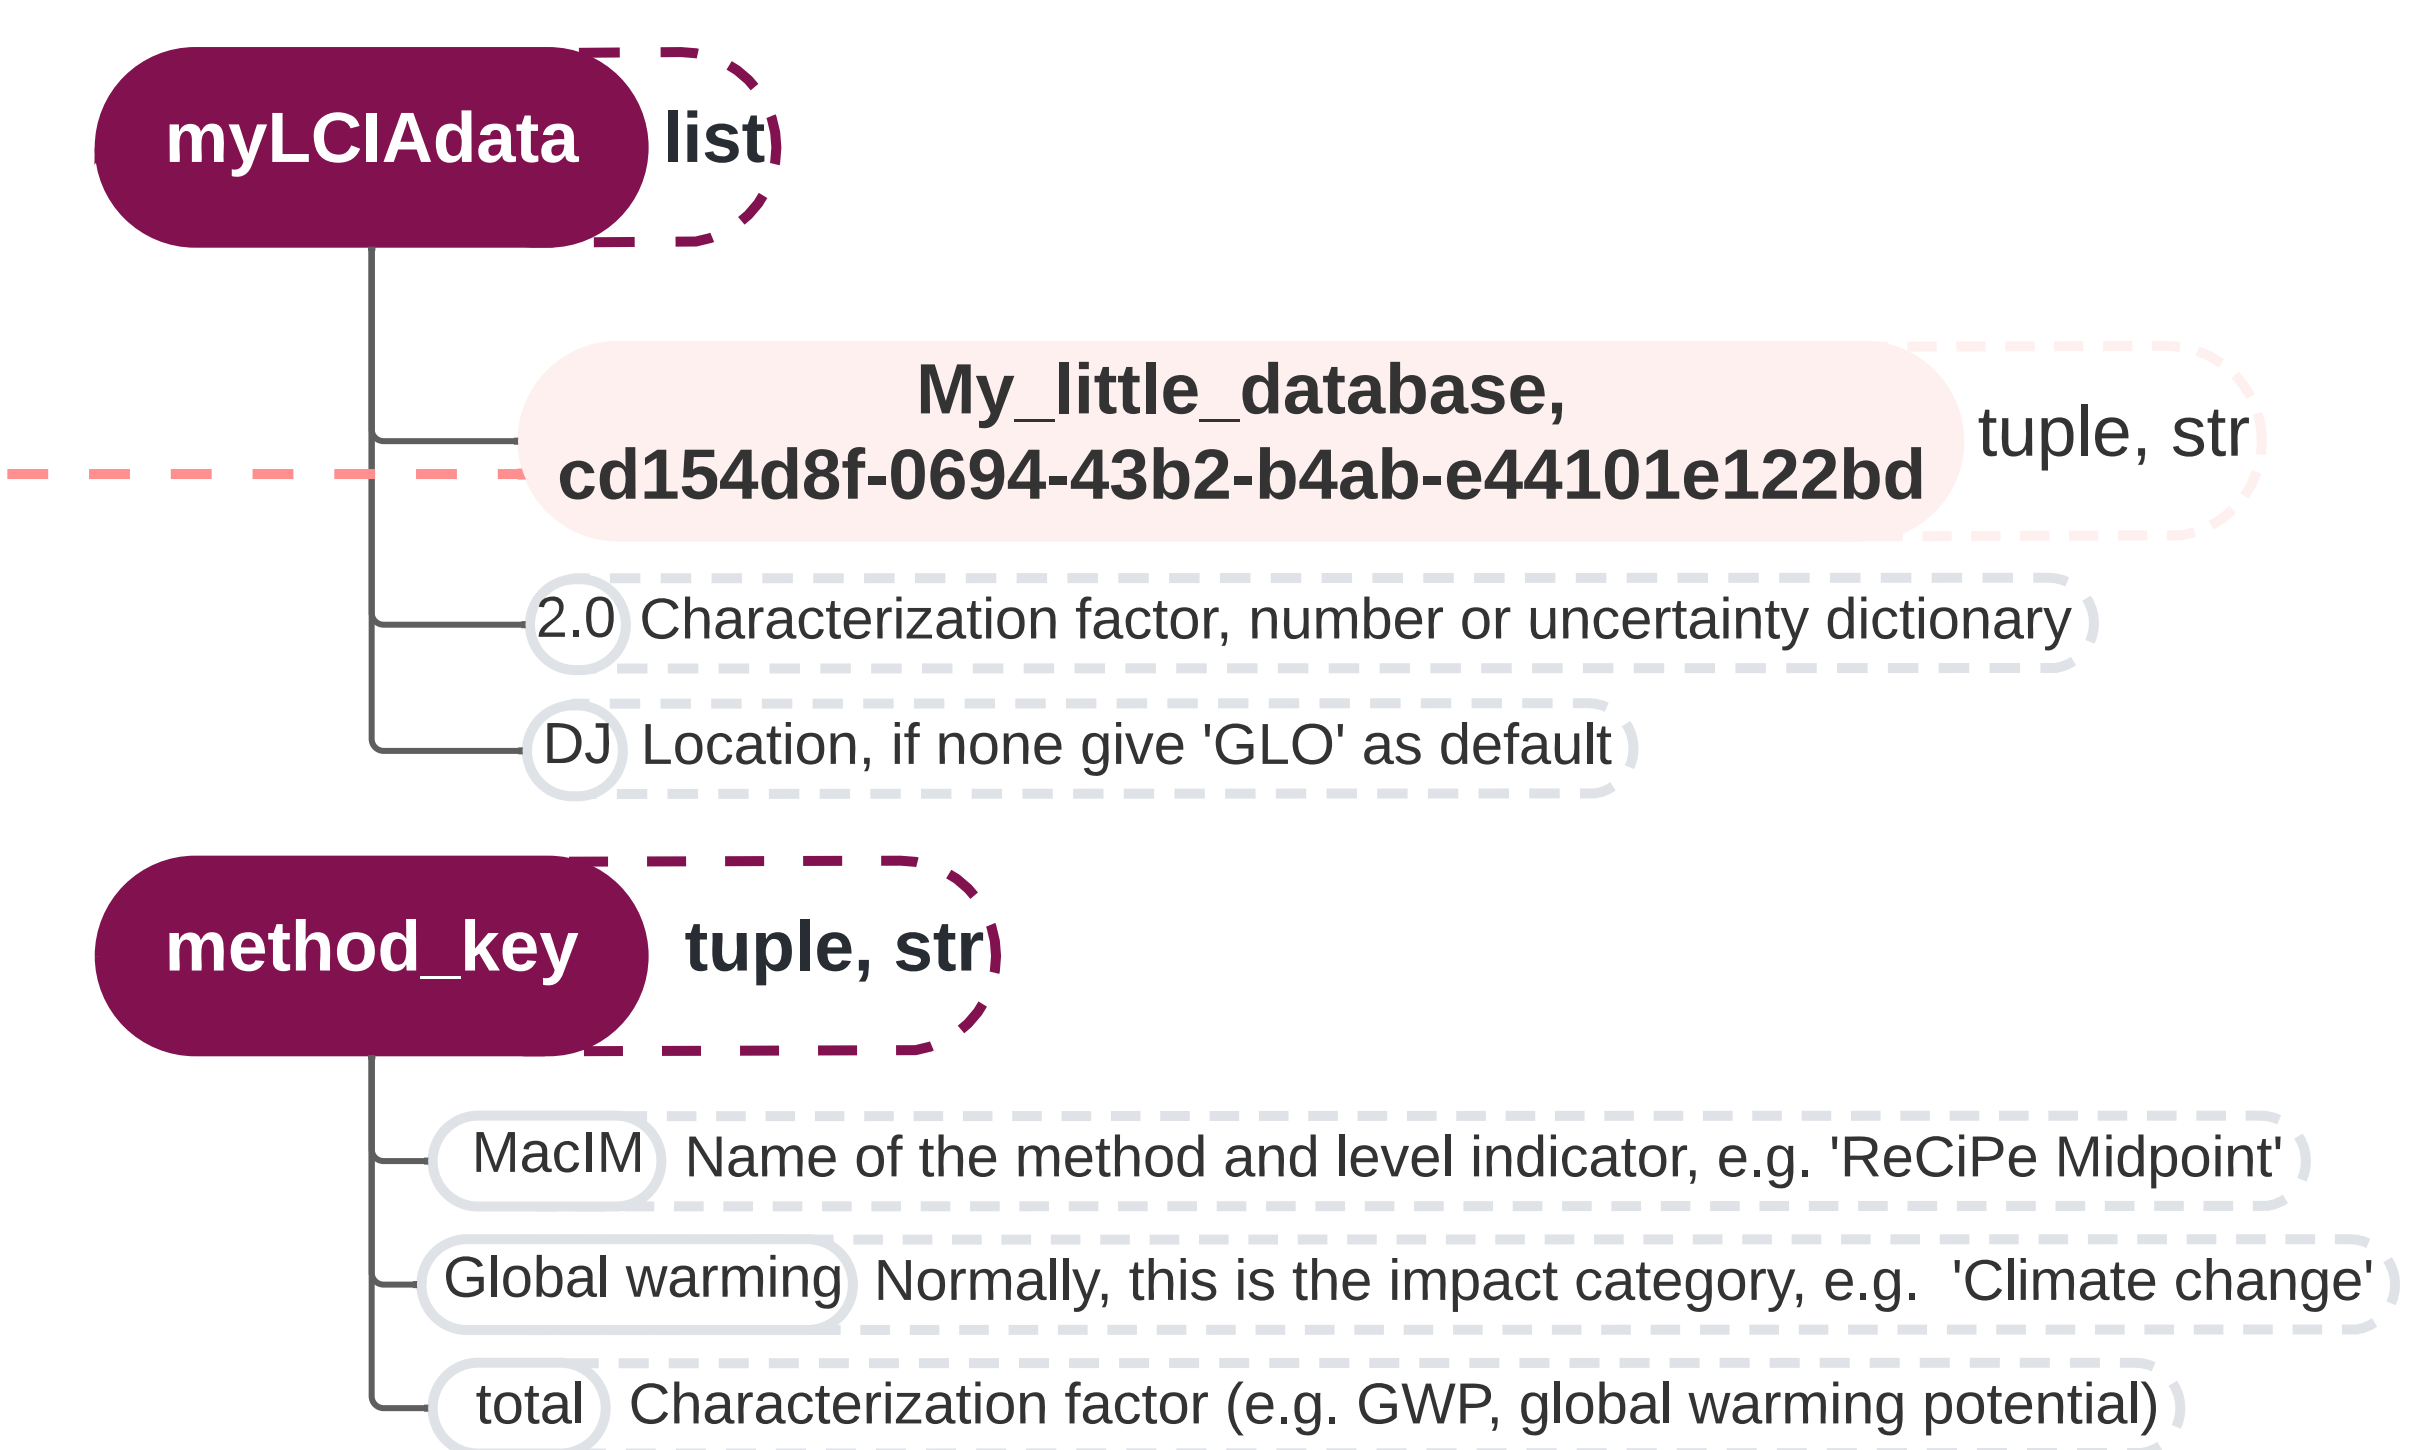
myLCIAdata list

My_little_database, cd154d8f-0694-43b2-b4ab-e44101e122bd tuple, str

2.0 Characterization factor, number or uncertainty dictionary

DJ Location, if none give 'GLO' as default

method_key tuple, str

MacIM Name of the method and level indicator, e.g. 'ReCiPe Midpoint'

Global warming Normally, this is the impact category, e.g. 'Climate change'

total Characterization factor (e.g. GWP, global warming potential)